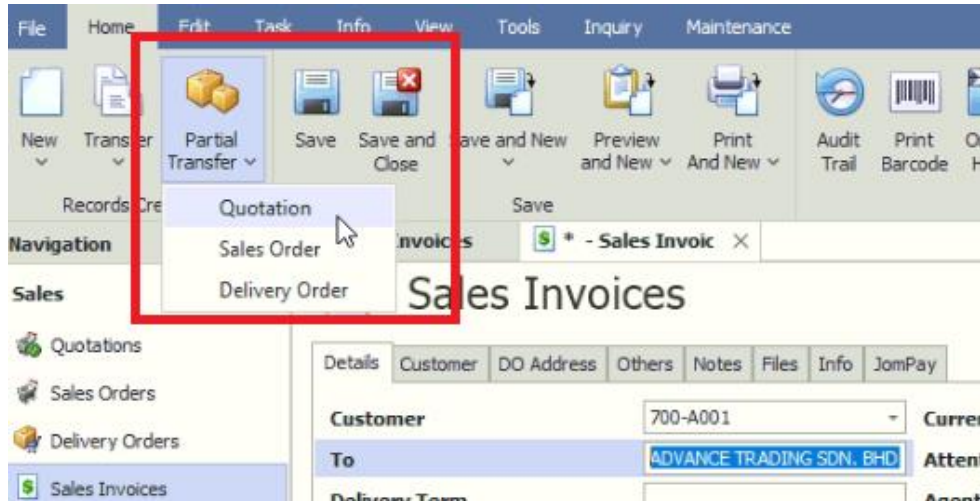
File Home Edit Task Info View Tools Inquiry Maintenance

New Transfer Partial Transfer Save Save and Close Save and New Preview and New Print And New Audit Trail Print Barcode O H

Records Cre Save

Quotation
Sales Order
Delivery Order

Navigation Invoices * - Sales Invoic ×

Sales

Quotations
Sales Orders
Delivery Orders
Sales Invoices

Sales Invoices

Details Customer DO Address Others Notes Files Info JomPay

Customer 700-A001 Curre
To ADVANCE TRADING SDN. BHD Atten
Delivery Term Agent